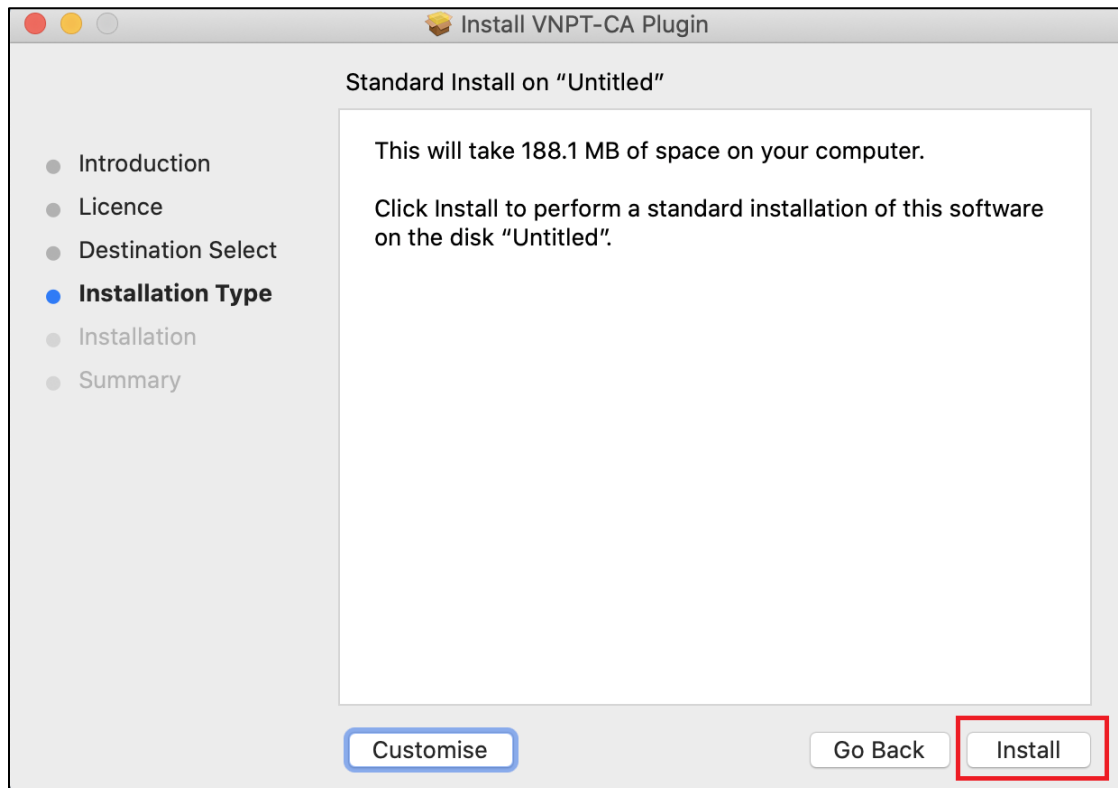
Install VNPT-CA Plugin

Standard Install on “Untitled”

Introduction
Licence
Destination Select
Installation Type
Installation
Summary

This will take 188.1 MB of space on your computer.

Click Install to perform a standard installation of this software on the disk “Untitled”.

Customise

Go Back

Install